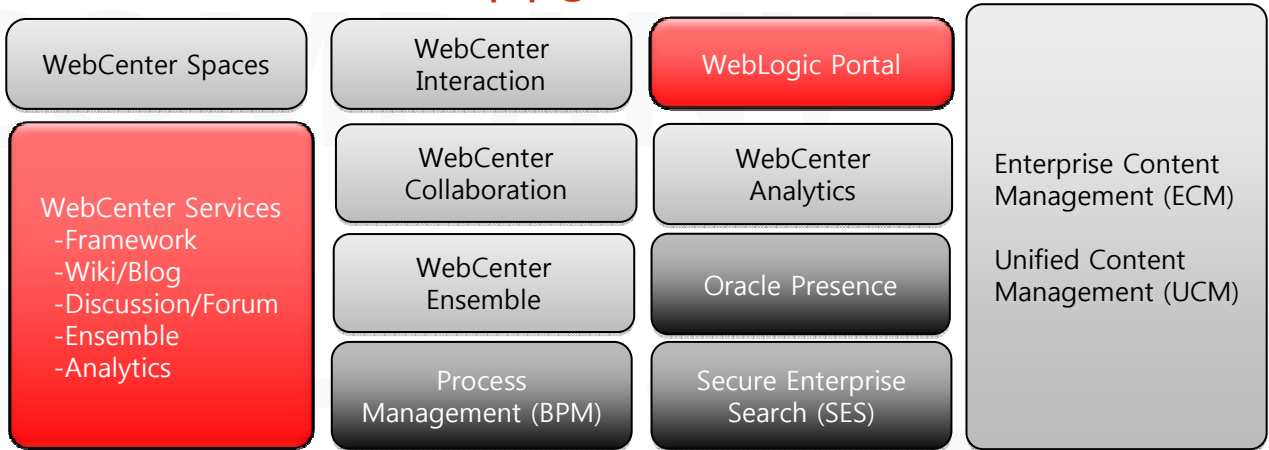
WebCenter Spaces

WebCenter Interaction

WebLogic Portal

Enterprise Content Management (ECM)

Unified Content Management (UCM)

WebCenter Services
-Framework
-Wiki/Blog
-Discussion/Forum
-Ensemble
-Analytics

WebCenter Collaboration

WebCenter Analytics

WebCenter Ensemble

Oracle Presence

Process Management (BPM)

Secure Enterprise Search (SES)